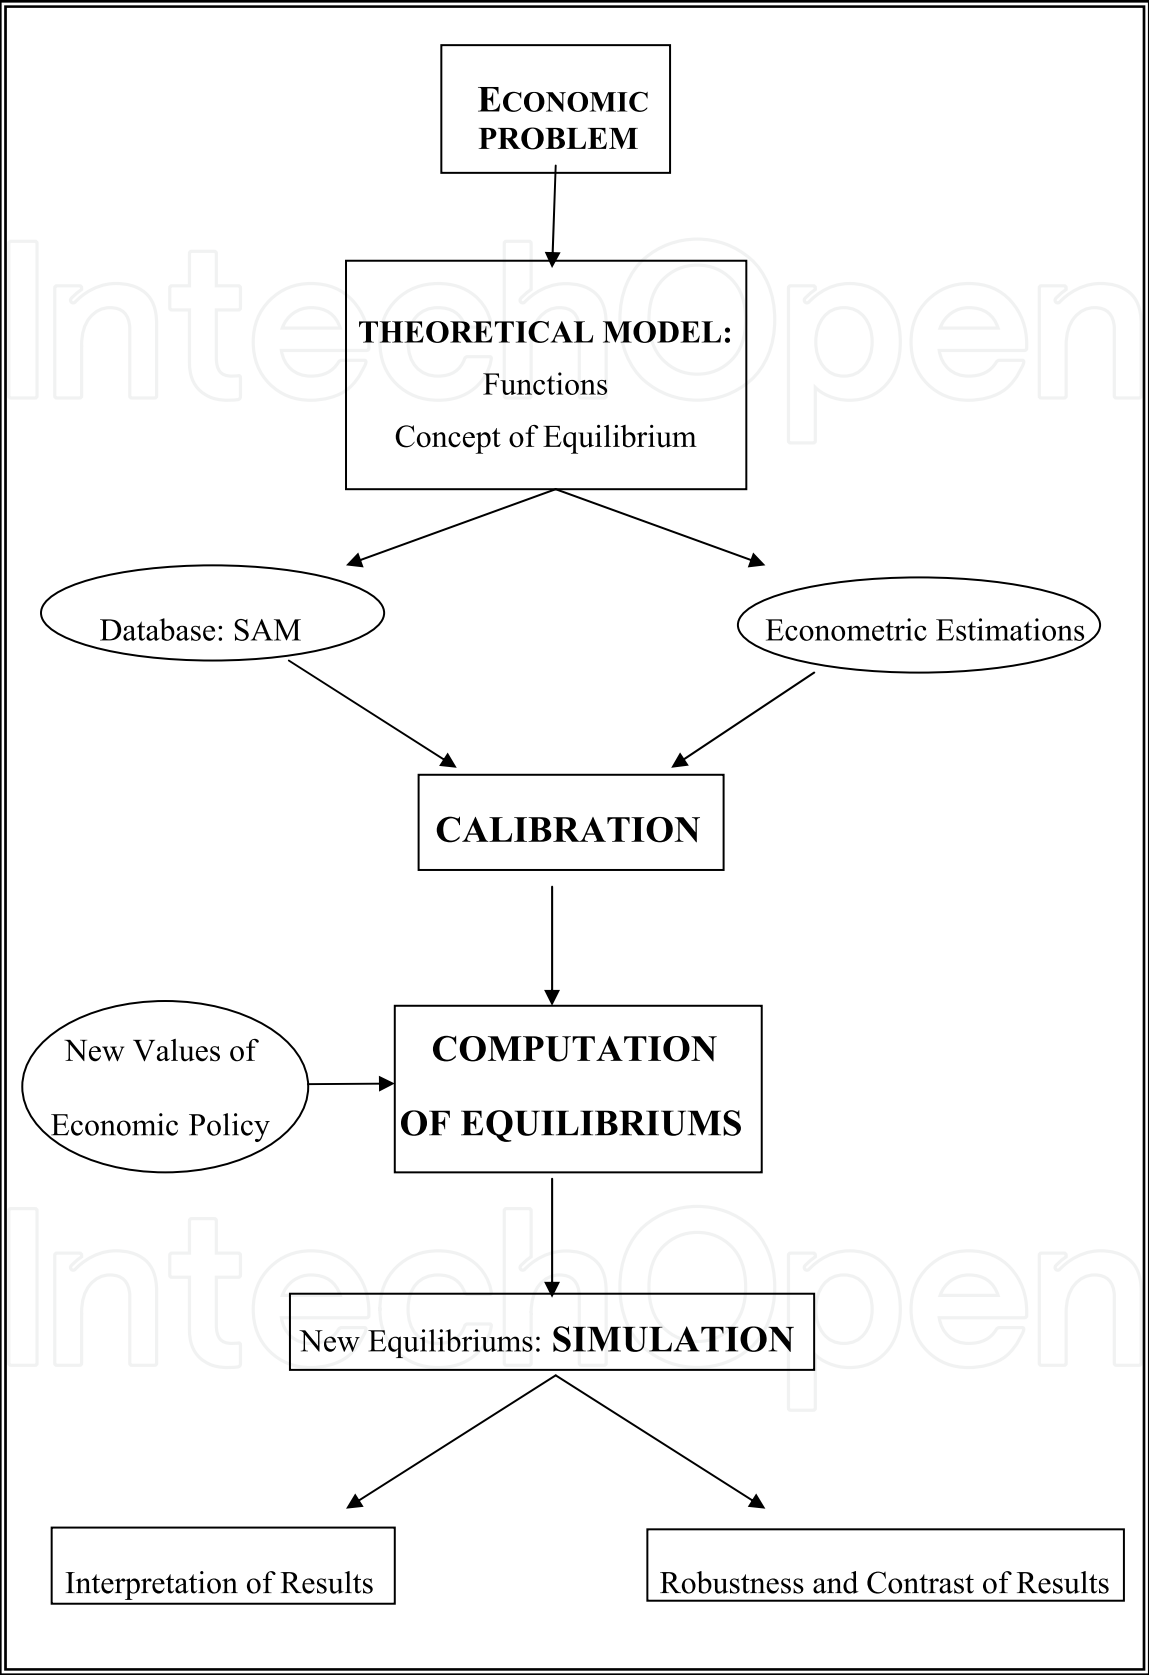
ECONOMIC PROBLEM

THEORETICAL MODEL:
Functions
Concept of Equilibrium

Database: SAM

Econometric Estimations

CALIBRATION

New Values of Economic Policy

COMPUTATION OF EQUILIBRIUMS

New Equilibriums: SIMULATION

Interpretation of Results

Robustness and Contrast of Results

IntechOpen

IntechOpen